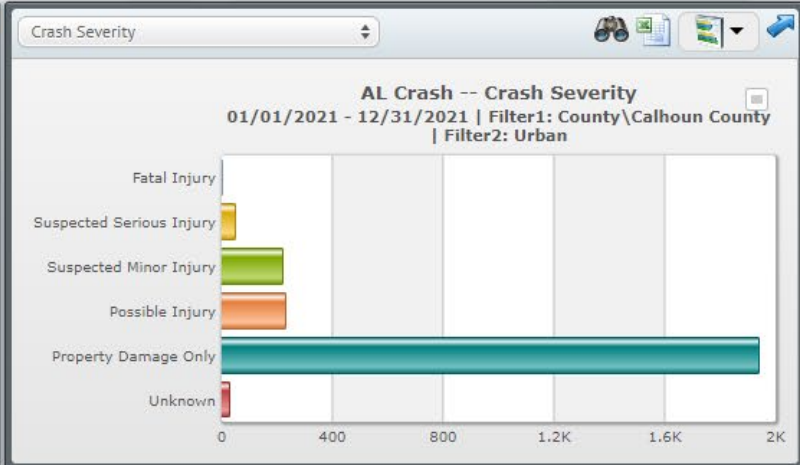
Crash Severity

AL Crash -- Crash Severity
01/01/2021 - 12/31/2021 | Filter1: County\Calhoun County | Filter2: Urban

Fatal Injury
Suspected Serious Injury
Suspected Minor Injury
Possible Injury
Property Damage Only
Unknown

0
400
800
1.2K
1.6K
2K